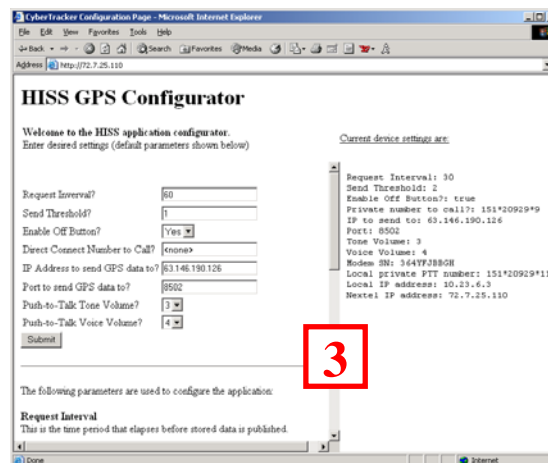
CyberTracker Configuration Page - Microsoft Internet Explorer

File Edit View Favorites Tools Help

Back Search Favorites Media

Address http://72.7.25.110

HISS GPS Configurator

Welcome to the HISS application configurator.
Enter desired settings (default parameters shown below)

Current device settings are:

Request Inverval? 60
Send Threshold? 1
Enable Off Button? Yes
Direct Connect Number to Call? <none>
IP Address to send GPS data to? 63.146.190.126
Port to send GPS data to? 8502
Push-to-Talk Tone Volume? 3
Push-to-Talk Voice Volume? 4
Submit

Request Interval: 30
Send Threshold: 2
Enable Off Button?: true
Private number to call?: 151*20929*9
IP to send to: 63.146.190.126
Port: 8502
Tone Volume: 3
Voice Volume: 4
Modem SN: 364YFJBBGH
Local private PTT number: 151*20929*11
Local IP address: 10.23.6.3
Nextel IP address: 72.7.25.110

3

The following parameters are used to configure the application:

Request Interval
This is the time period that elapses before stored data is published.

Done

Internet